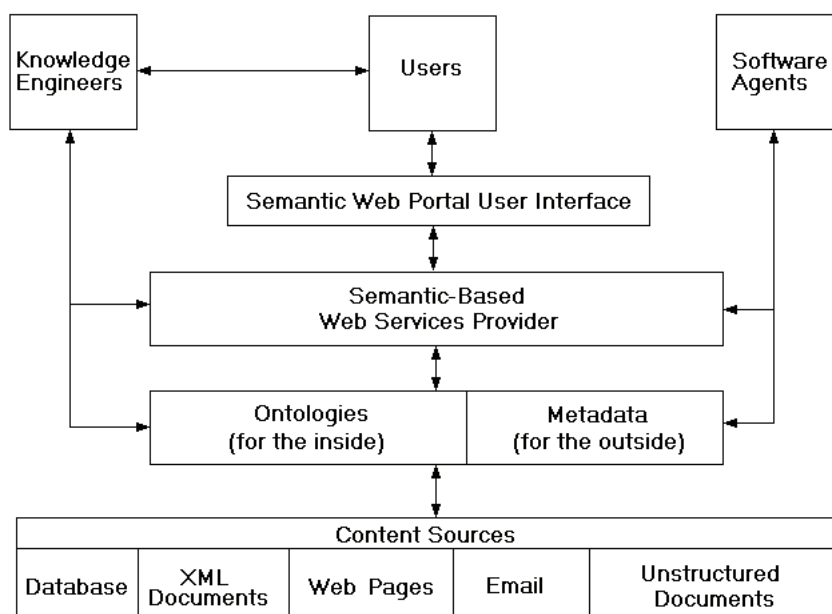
Knowledge Engineers

Users

Software Agents

Semantic Web Portal User Interface

Semantic-Based Web Services Provider

Ontologies (for the inside)

Metadata (for the outside)

| Content Sources | | | | |
|---|---|---|---|---|
| Database | XML Documents | Web Pages | Email | Unstructured Documents |